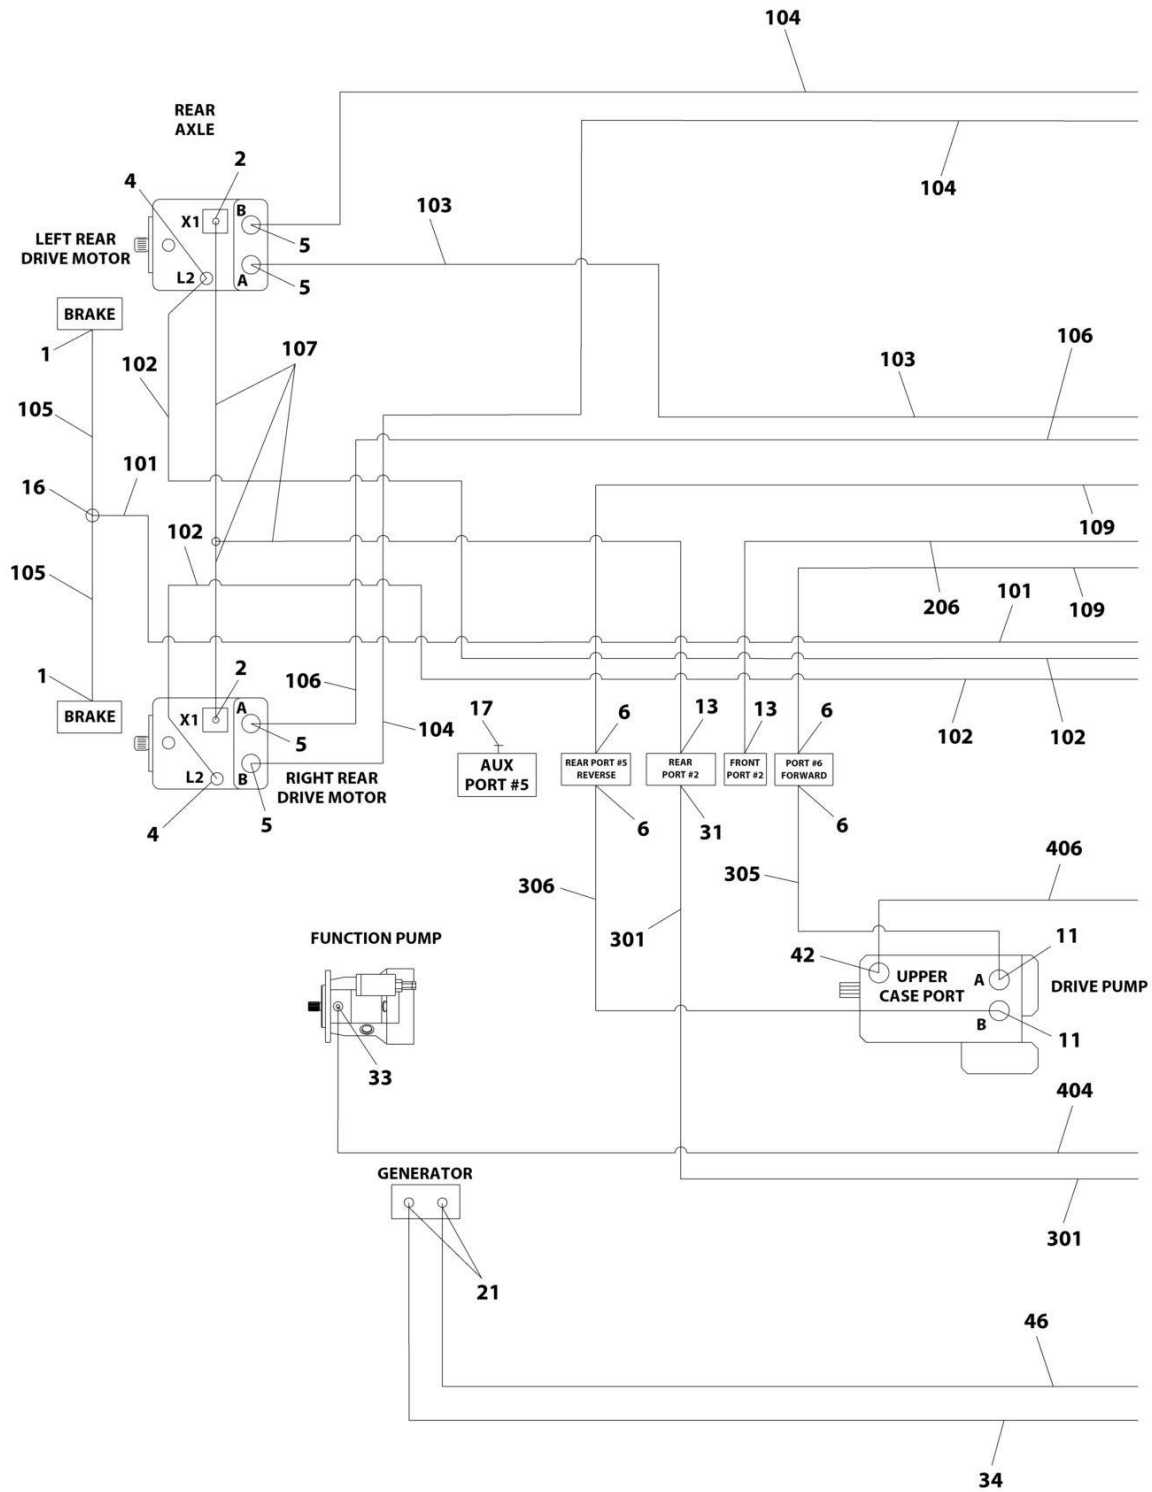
104
REAR AXLE
104
2
4
103
X1
B
LEFT REAR DRIVE MOTOR
5
L2
A
5
BRAKE
1
107
102
103
106
105
101
16
109
102
105
206
101
109
1
2
106
BRAKE
X1
A
104
17
6
13
13
6
5
L2
B
AUX PORT #5
REAR PORT #5 REVERSE
REAR PORT #2
FRONT PORT #2
PORT #6 FORWARD
102
102
RIGHT REAR DRIVE MOTOR
4
5
6
31
6
406
306
305
FUNCTION PUMP
301
11
42
UPPER CASE PORT
A
DRIVE PUMP
B
11
33
404
GENERATOR
301
21
46
34